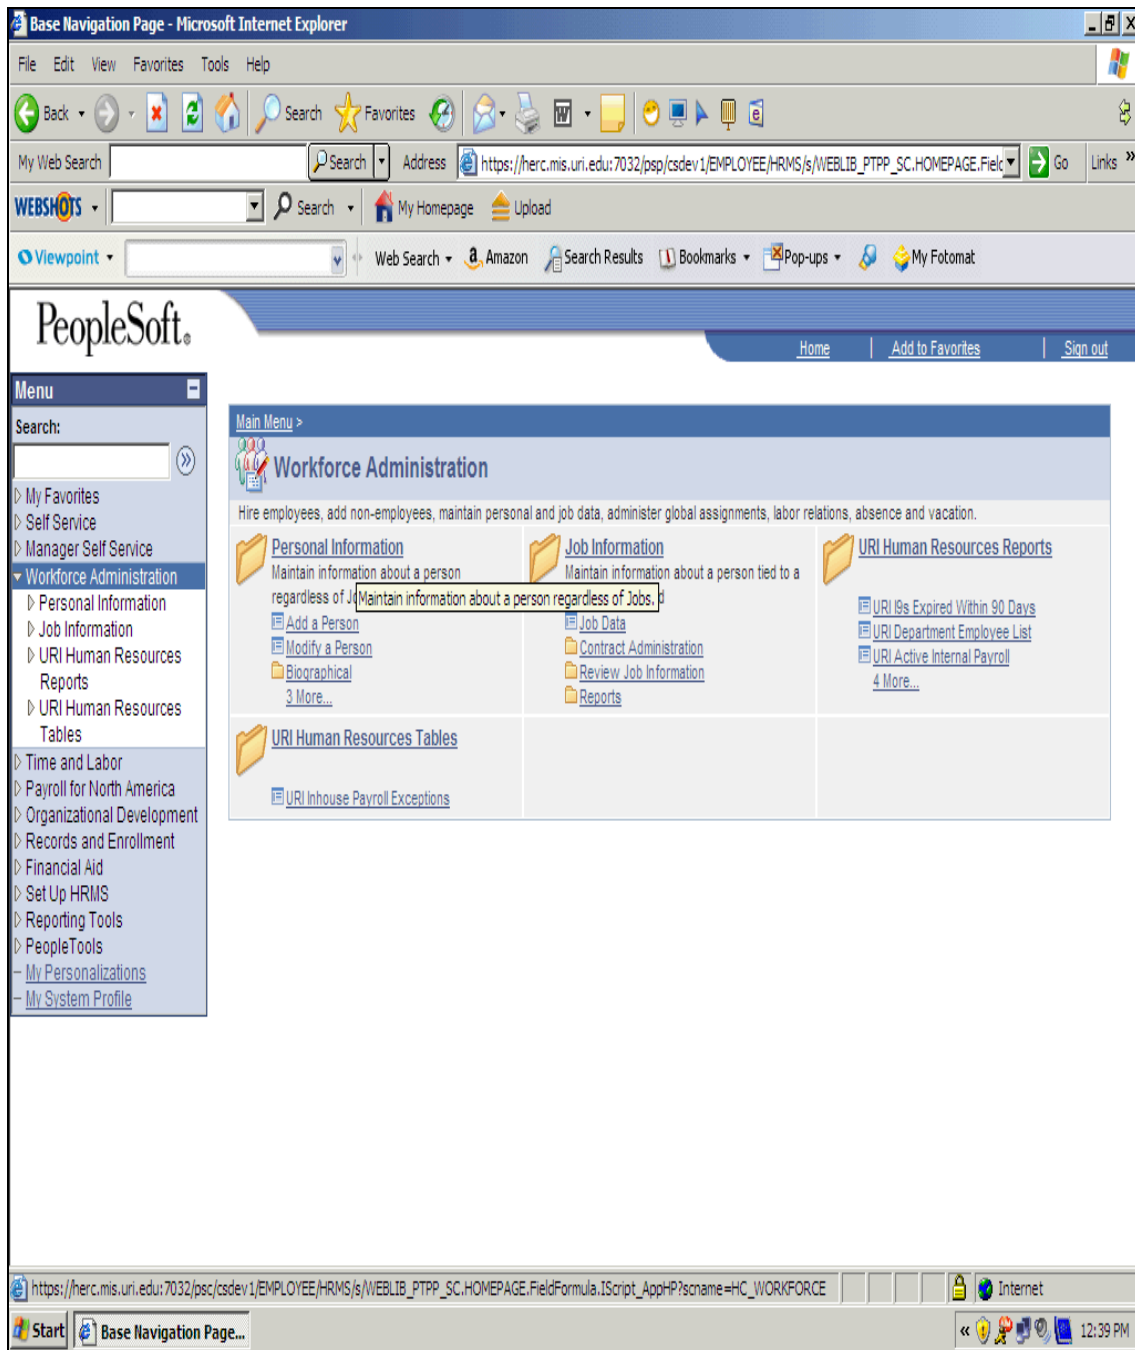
Base Navigation Page - Microsoft Internet Explorer

File Edit View Favorites Tools Help

Back Search Favorites

My Web Search Search Address https://herc.mis.uri.edu:7032/psp/csdev1/EMPLOYEE/HRMS/s/WEBLIB_PTPP_SC.HOMEPAGE.Fielc Go Links

WEBSHOTS Search My Homepage Upload

Viewpoint Web Search Amazon Search Results Bookmarks Pop-ups My Fotomat

PeopleSoft.

Home | Add to Favorites | Sign out

Menu

Search:

My Favorites
Self Service
Manager Self Service
Workforce Administration
Personal Information
Job Information
URI Human Resources Reports
URI Human Resources Tables
Time and Labor
Payroll for North America
Organizational Development
Records and Enrollment
Financial Aid
Set Up HRMS
Reporting Tools
PeopleTools
- My Personalizations
- My System Profile

Main Menu >

Workforce Administration

Hire employees, add non-employees, maintain personal and job data, administer global assignments, labor relations, absence and vacation.

Personal Information
Maintain information about a person regardless of J Maintain information about a person regardless of Jobs.
Add a Person
Modify a Person
Biographical
3 More...

Job Information
Maintain information about a person tied to a d
Job Data
Contract Administration
Review Job Information
Reports

URI Human Resources Reports
URI I9s Expired Within 90 Days
URI Department Employee List
URI Active Internal Payroll
4 More...

URI Human Resources Tables
URI Inhouse Payroll Exceptions

https://herc.mis.uri.edu:7032/psc/csdev1/EMPLOYEE/HRMS/s/WEBLIB_PTPP_SC.HOMEPAGE.FieldFormula.IScript_AppHP?scname=HC_WORKFORCE Internet

Start Base Navigation Page... 12:39 PM